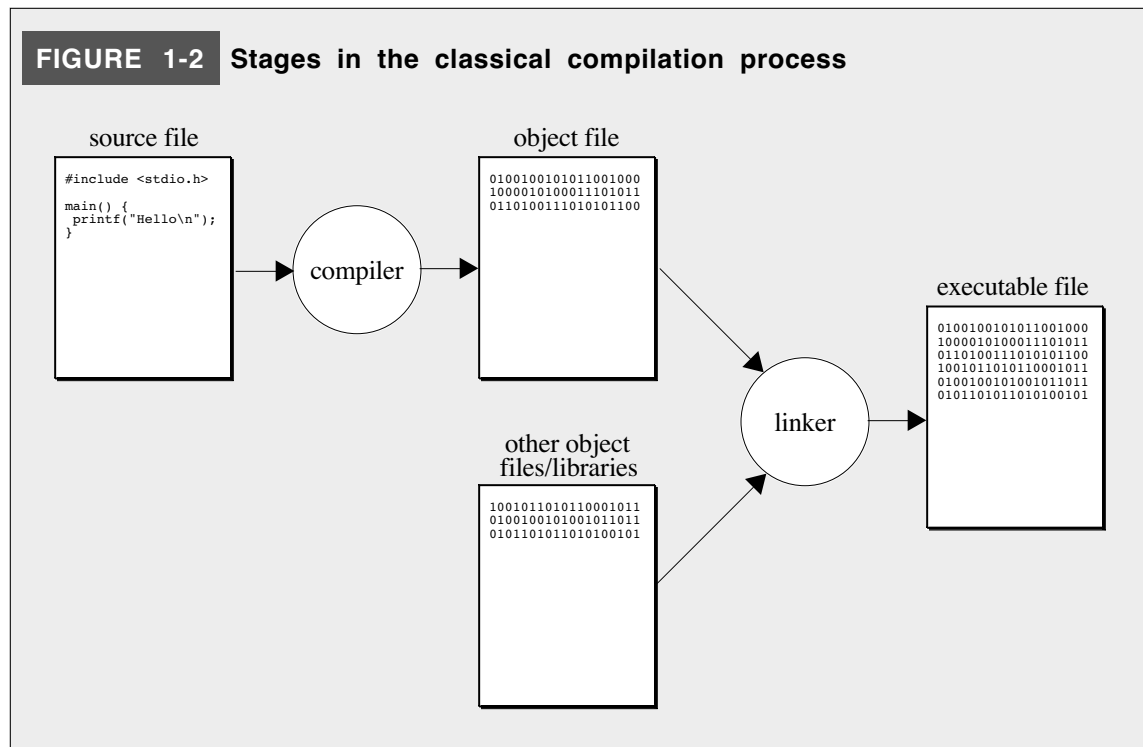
FIGURE 1-2 Stages in the classical compilation process

source file

#include <stdio.h>

main() {
 printf("Hello\n");
}

compiler

object file

010010010101100100
100001010001110101
011010011101010110

other object files/libraries

100101101011000101
010010010100101101
010110101101010010

linker

executable file

010010010101100100
100001010001110101
011010011101010110
100101101011000101
010010010100101101
010110101101010010